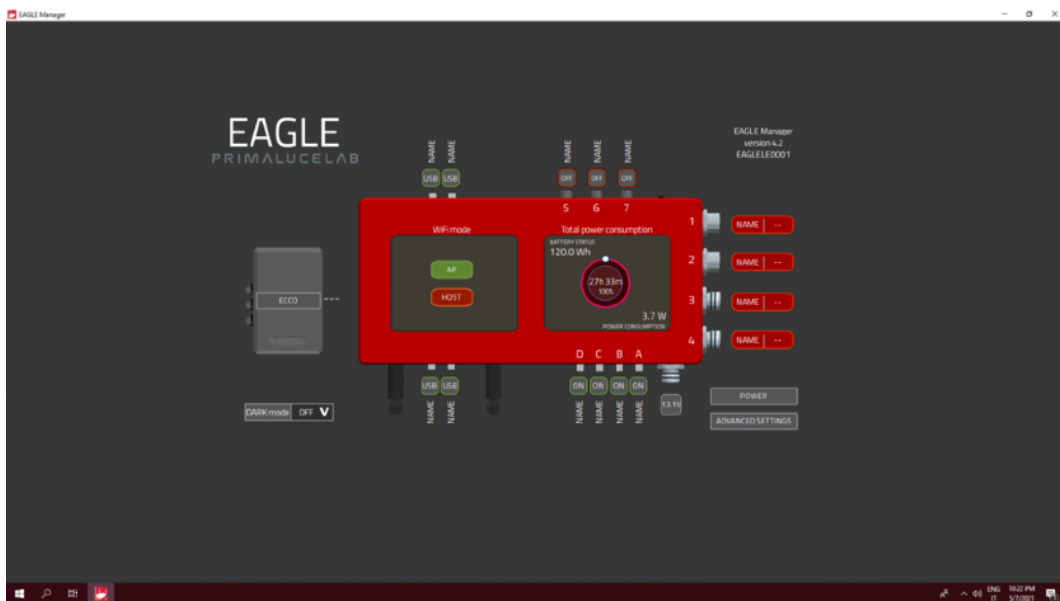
EAGLE Manager

EAGLE
PRIMALUCELAB

NAME NAME
USB USB

NAME NAME NAME
OFF OFF OFF
5 6 7

EAGLE Manager
version 4.2
EAGLELE0001

WiFi mode
AP
HOST

Total power consumption
BATTERY STATUS
120.0 Wh
27h 33m
100%
3.7 W
POWER CONSUMPTION

1 NAME --
2 NAME --
3 NAME --
4 NAME --

ECCO

D C B A
USB USB
ON ON ON ON
13.1V

NAME NAME
NAME NAME NAME NAME

POWER
ADVANCED SETTINGS

DARK mode OFF V

ENG IT 10:22 PM 5/7/2021